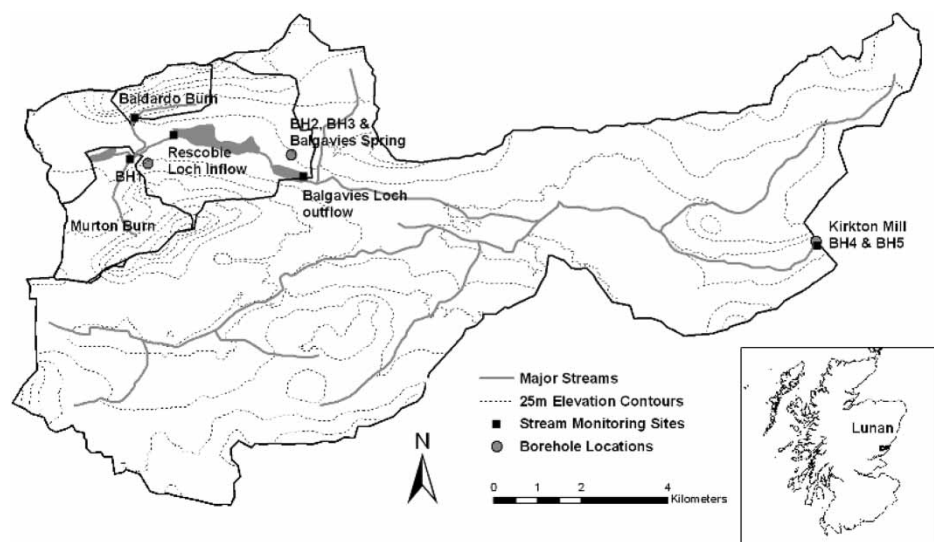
Baldardo Burn

Rescobie Loch Inflow

BH1

BH2, BH3 & Balgavies Spring

Balgavies Loch outflow

Murton Burn

Kirkton Mill BH4 & BH5

Major Streams
25m Elevation Contours
Stream Monitoring Sites
Borehole Locations

N

0 1 2 4 Kilometers

Lunan